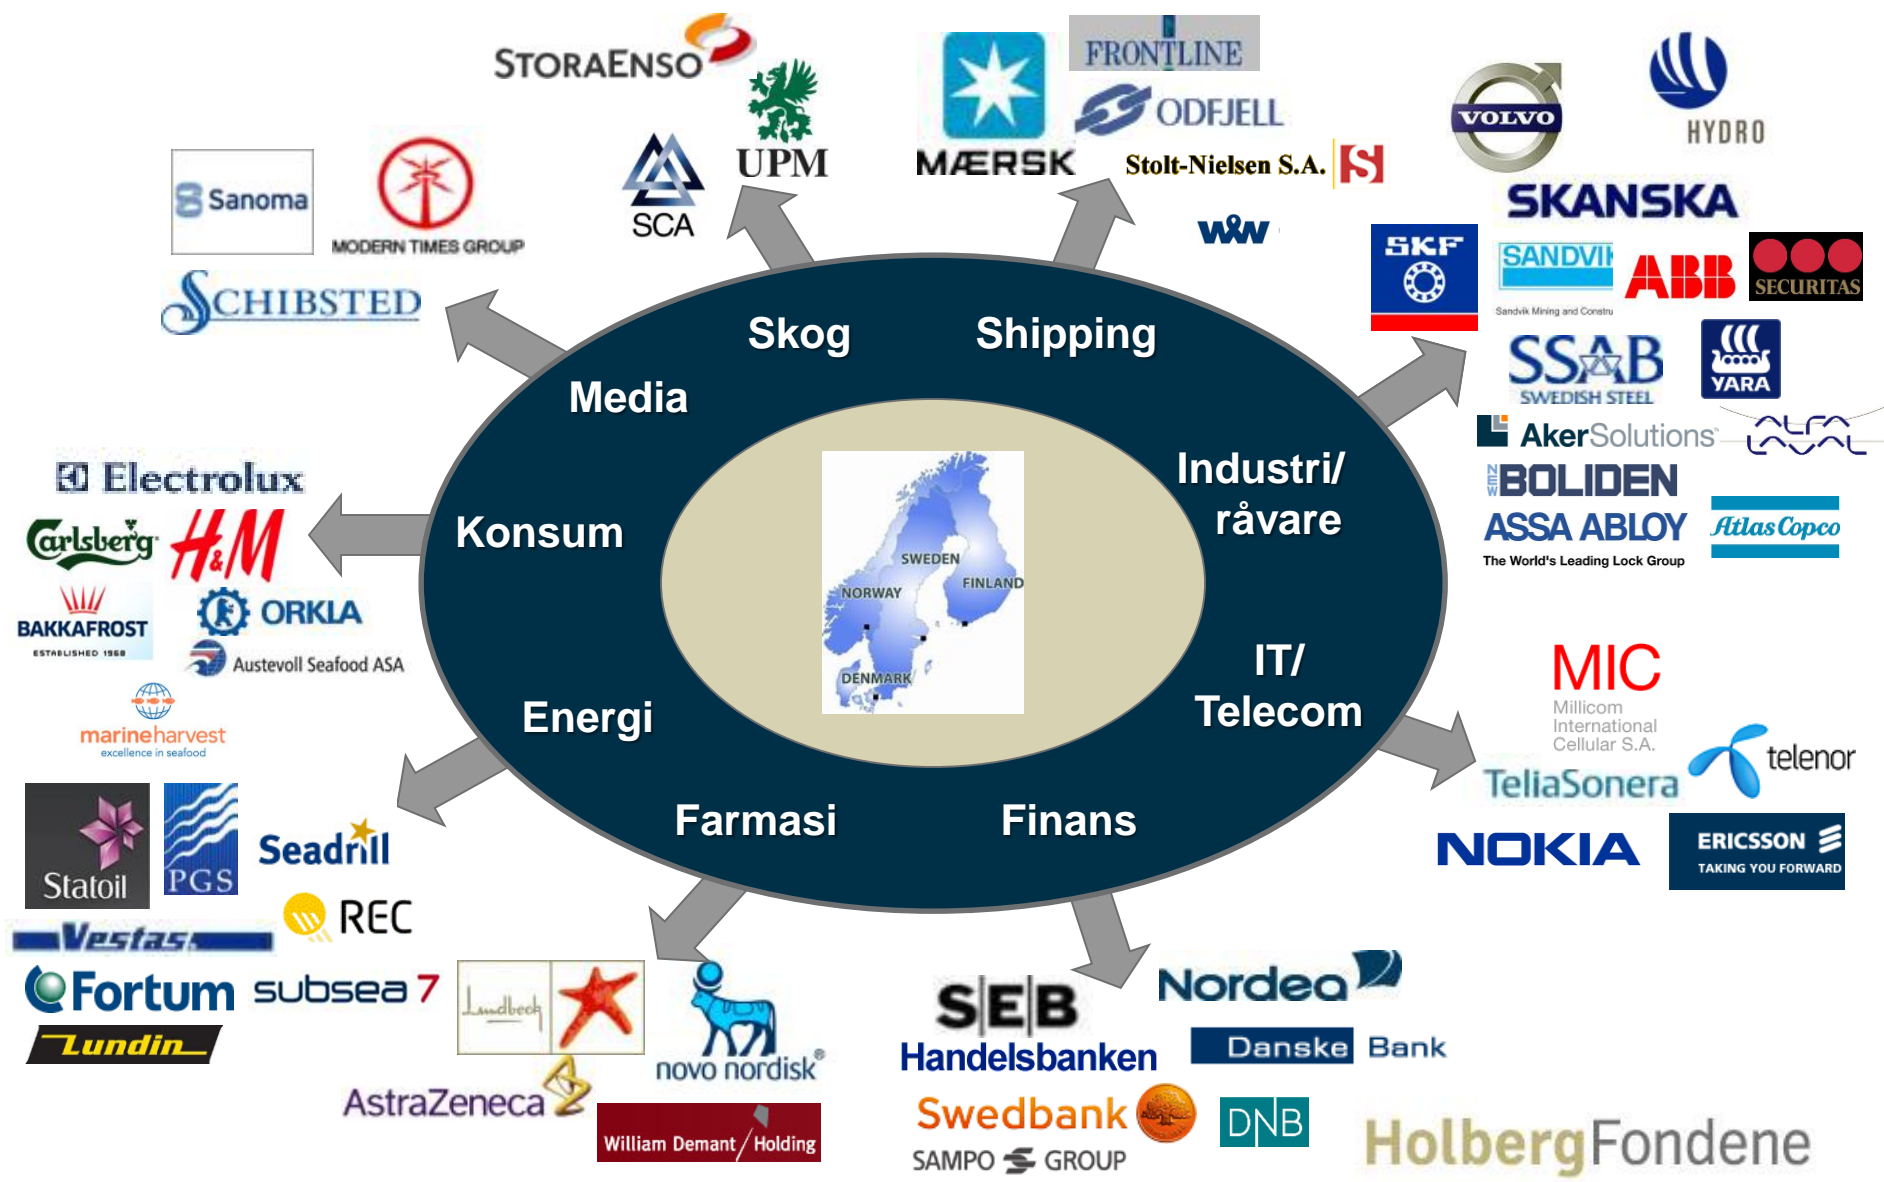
STORAENSO
UPM
SCA
MÆRSK
FRONTLINE
ODFJELL
Stolt-Nielsen S.A.
VOLVO
HYDRO
SKANSKA
Sanoma
MODERN TIMES GROUP
SCHIBSTED
SKF
SANDVIK
Sandvik Mining and Constru
ABB
SECURITAS
SSAB
SWEDISH STEEL
YARA
AkerSolutions
ALFA LAVAL
BOLIDEN
ASSA ABLOY
The World's Leading Lock Group
Atlas Copco

Skog
Shipping
Media
Industri/ råvare
Konsum
IT/ Telecom
Energi
Farmasi
Finans

SWEDEN
FINLAND
NORWAY
DENMARK

Electrolux
Carlsberg
H&M
BAKKAFROST
ESTABLISHED 1968
ORKLA
Austevoll Seafood ASA
marineharvest
excellence in seafood
MIC
Millicom International Cellular S.A.
TeliaSonera
telenor
NOKIA
ERICSSON
TAKING YOU FORWARD
Statoil
PGS
Seadrill
REC
Vestas
Fortum
subsea 7
Lundin
Lundbeck
novo nordisk
AstraZeneca
William Demant Holding
SEB
Handelsbanken
Nordea
Danske Bank
Swedbank
DNB
SAMPO GROUP
HolbergFondene